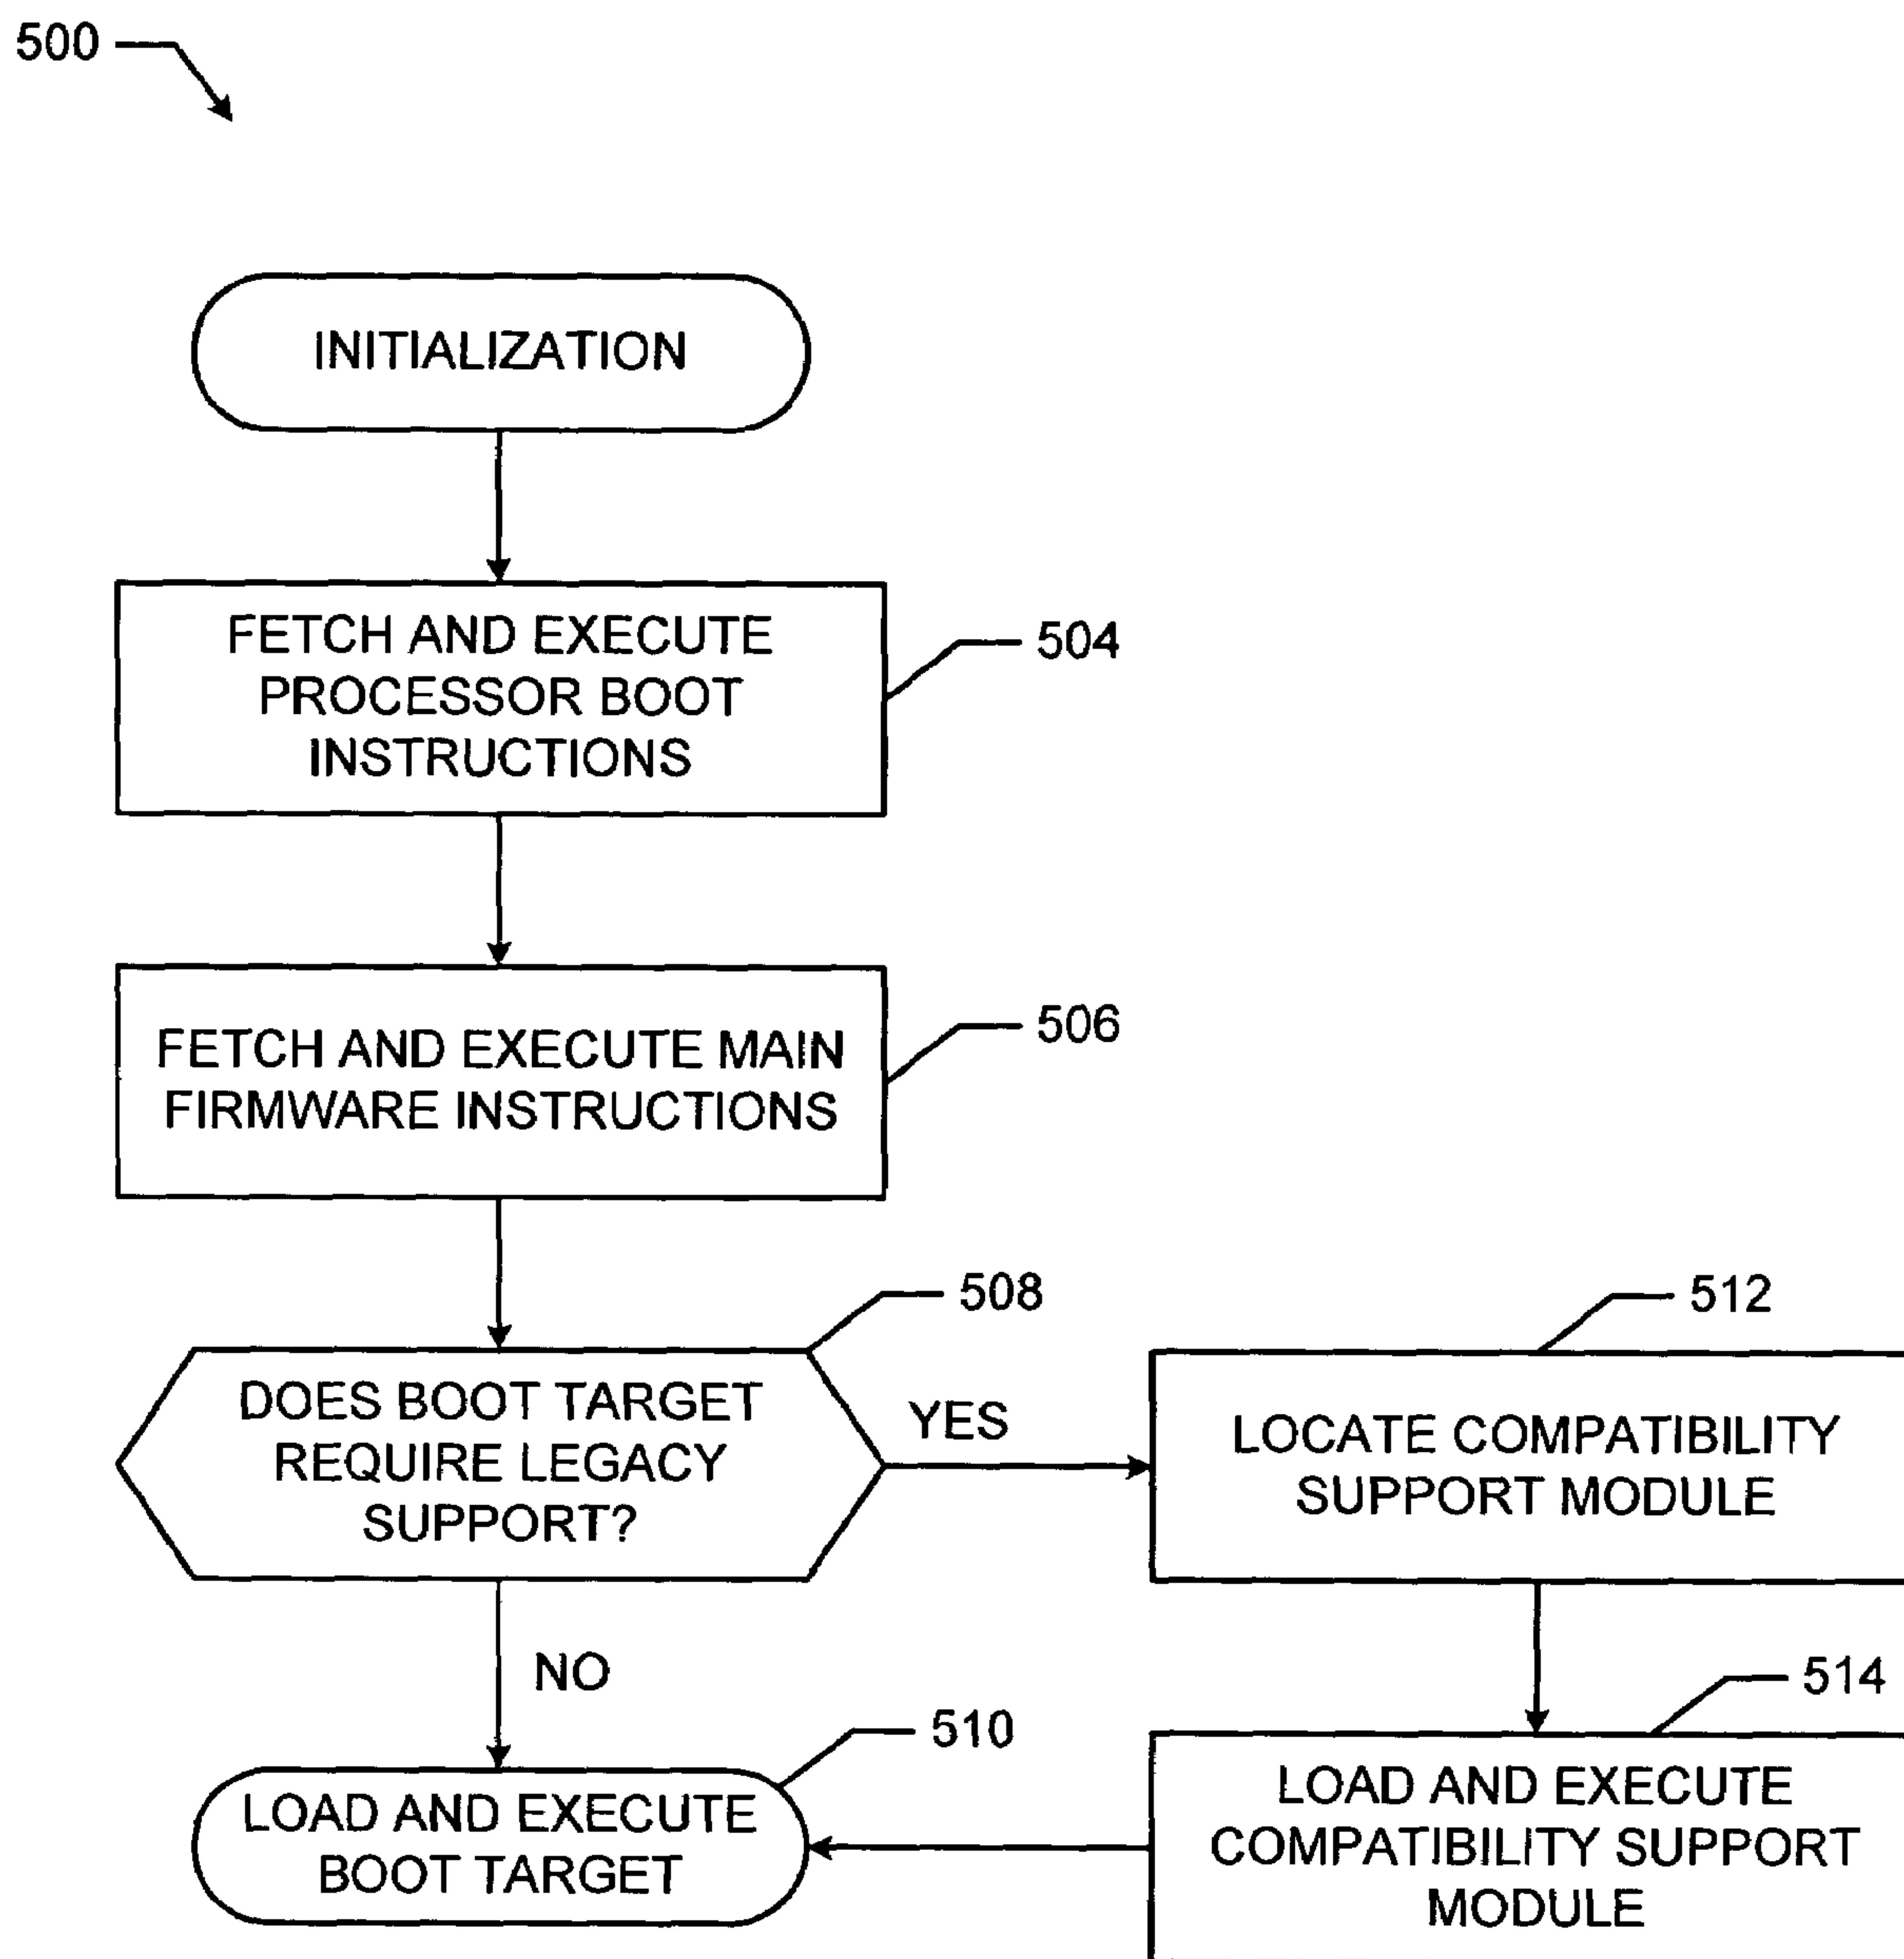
500

INITIALIZATION

FETCH AND EXECUTE PROCESSOR BOOT INSTRUCTIONS

504

FETCH AND EXECUTE MAIN FIRMWARE INSTRUCTIONS

506

508

DOES BOOT TARGET REQUIRE LEGACY SUPPORT?

YES

512

LOCATE COMPATIBILITY SUPPORT MODULE

NO

514

510

LOAD AND EXECUTE BOOT TARGET

LOAD AND EXECUTE COMPATIBILITY SUPPORT MODULE